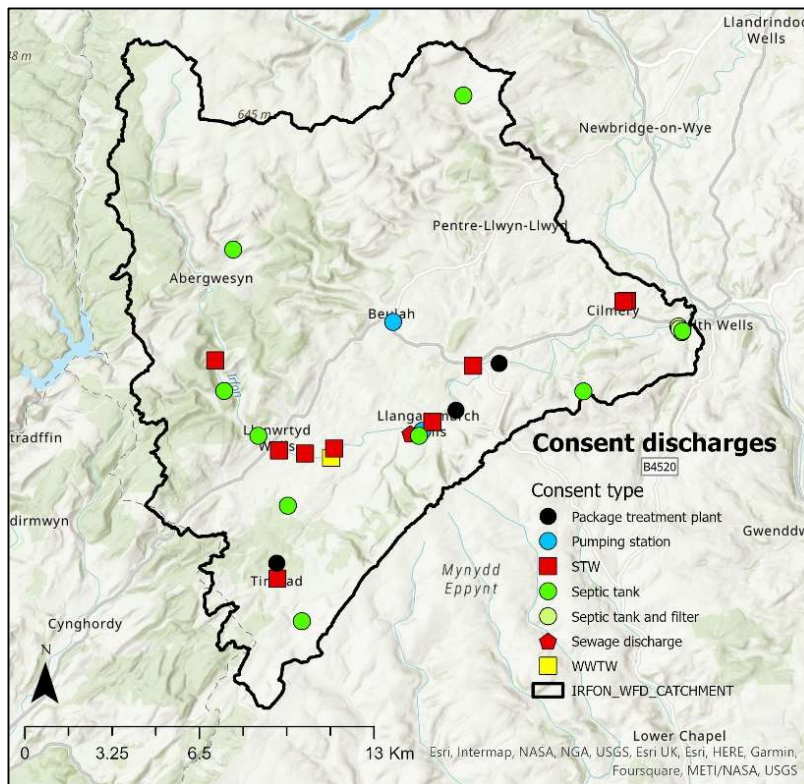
Llandrindod Wells

48 m

645 m

Newbridge-on-Wye

Pentre-Llwyn-Llwyd

Abergwesyn

Beulah

Cilmery

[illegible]lth Wells

Irfon

Llanwrtyd Wells

Llangammarch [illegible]lls

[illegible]tradffin

Consent discharges

B4520

Consent type

Package treatment plant

Pumping station

STW

Septic tank

Septic tank and filter

Sewage discharge

WWTW

IRFON_WFD_CATCHMENT

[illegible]dirmwyn

Gwenddw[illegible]

Mynydd Eppynt

Tirabad

Cynghordy

N

0 3.25 6.5 13 Km

Lower Chapel

Esri, Intermap, NASA, NGA, USGS, Esri UK, Esri, HERE, Garmin, Foursquare, METI/NASA, USGS